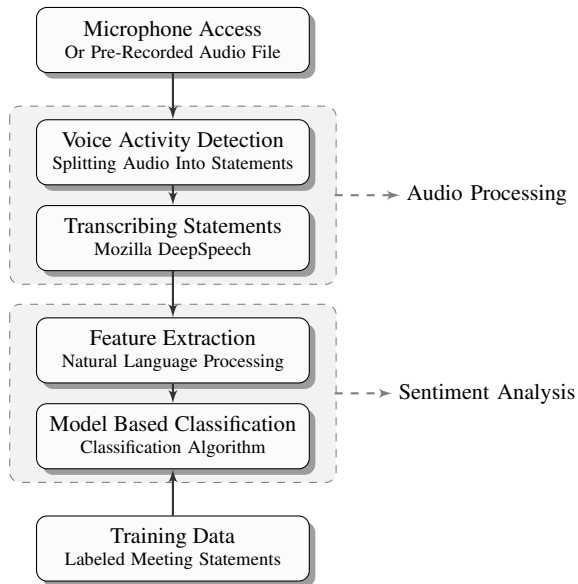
Microphone Access
Or Pre-Recorded Audio File

Voice Activity Detection
Splitting Audio Into Statements

Transcribing Statements
Mozilla DeepSpeech

Audio Processing

Feature Extraction
Natural Language Processing

Model Based Classification
Classification Algorithm

Sentiment Analysis

Training Data
Labeled Meeting Statements